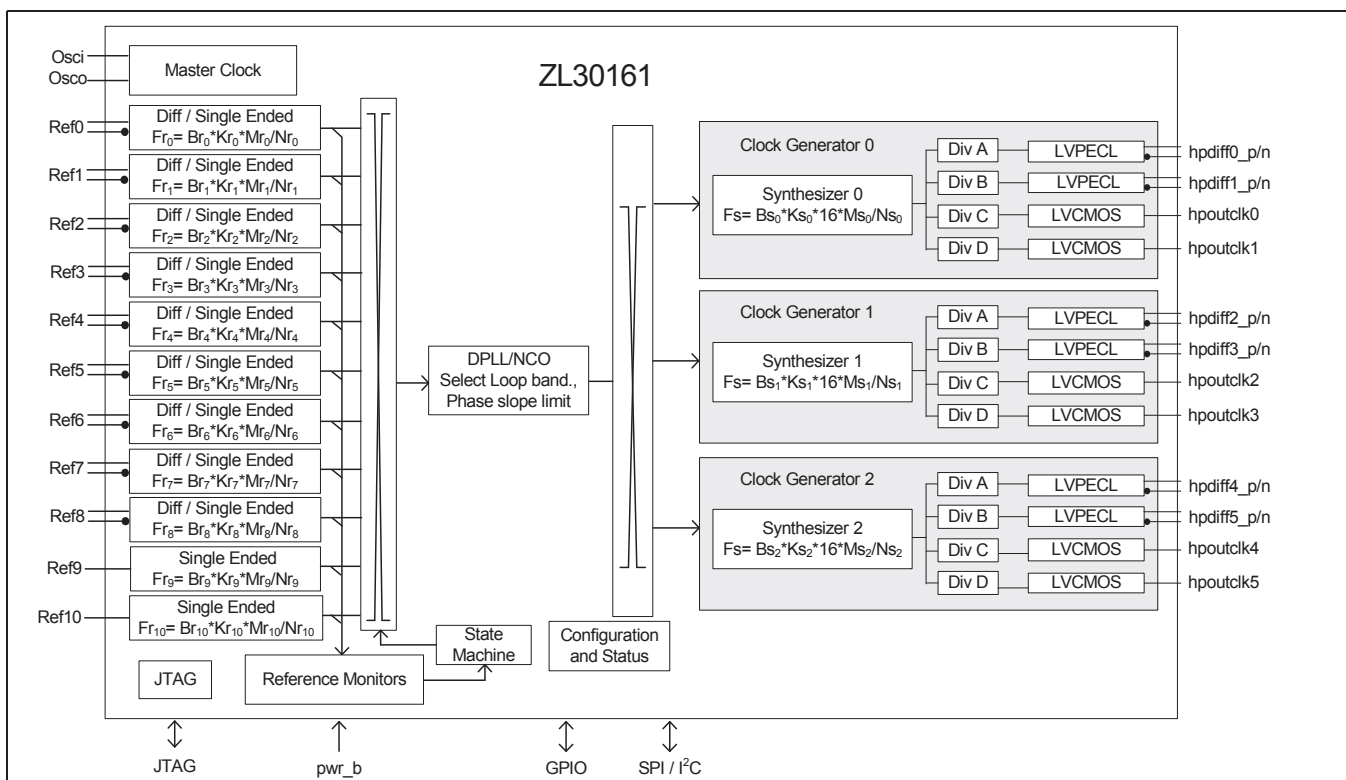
Osci
Osco
Master Clock

ZL30161

Ref0
Diff / Single Ended
$Fr_0= Br_0*Kr_0*Mr_0/Nr_0$

Ref1
Diff / Single Ended
$Fr_1= Br_1*Kr_1*Mr_1/Nr_1$

Ref2
Diff / Single Ended
$Fr_2= Br_2*Kr_2*Mr_2/Nr_2$

Ref3
Diff / Single Ended
$Fr_3= Br_3*Kr_3*Mr_3/Nr_3$

Ref4
Diff / Single Ended
$Fr_4= Br_4*Kr_4*Mr_4/Nr_4$

Ref5
Diff / Single Ended
$Fr_5= Br_5*Kr_5*Mr_5/Nr_5$

Ref6
Diff / Single Ended
$Fr_6= Br_6*Kr_6*Mr_6/Nr_6$

Ref7
Diff / Single Ended
$Fr_7= Br_7*Kr_7*Mr_7/Nr_7$

Ref8
Diff / Single Ended
$Fr_8= Br_8*Kr_8*Mr_8/Nr_8$

Ref9
Single Ended
$Fr_9= Br_9*Kr_9*Mr_9/Nr_9$

Ref10
Single Ended
$Fr_{10}= Br_{10}*Kr_{10}*Mr_{10}/Nr_{10}$

DPLL/NCO
Select Loop band.,
Phase slope limit

State Machine

Configuration and Status

JTAG

Reference Monitors

Clock Generator 0
Synthesizer 0
$Fs= Bs_0*Ks_0*16*Ms_0/Ns_0$
Div A
Div B
Div C
Div D
LVPECL
LVPECL
LVCMOS
LVCMOS
hpdiff0_p/n
hpdiff1_p/n
hpoutclk0
hpoutclk1

Clock Generator 1
Synthesizer 1
$Fs= Bs_1*Ks_1*16*Ms_1/Ns_1$
Div A
Div B
Div C
Div D
LVPECL
LVPECL
LVCMOS
LVCMOS
hpdiff2_p/n
hpdiff3_p/n
hpoutclk2
hpoutclk3

Clock Generator 2
Synthesizer 2
$Fs= Bs_2*Ks_2*16*Ms_2/Ns_2$
Div A
Div B
Div C
Div D
LVPECL
LVPECL
LVCMOS
LVCMOS
hpdiff4_p/n
hpdiff5_p/n
hpoutclk4
hpoutclk5

JTAG
pwr_b
GPIO
SPI / $I^2C$